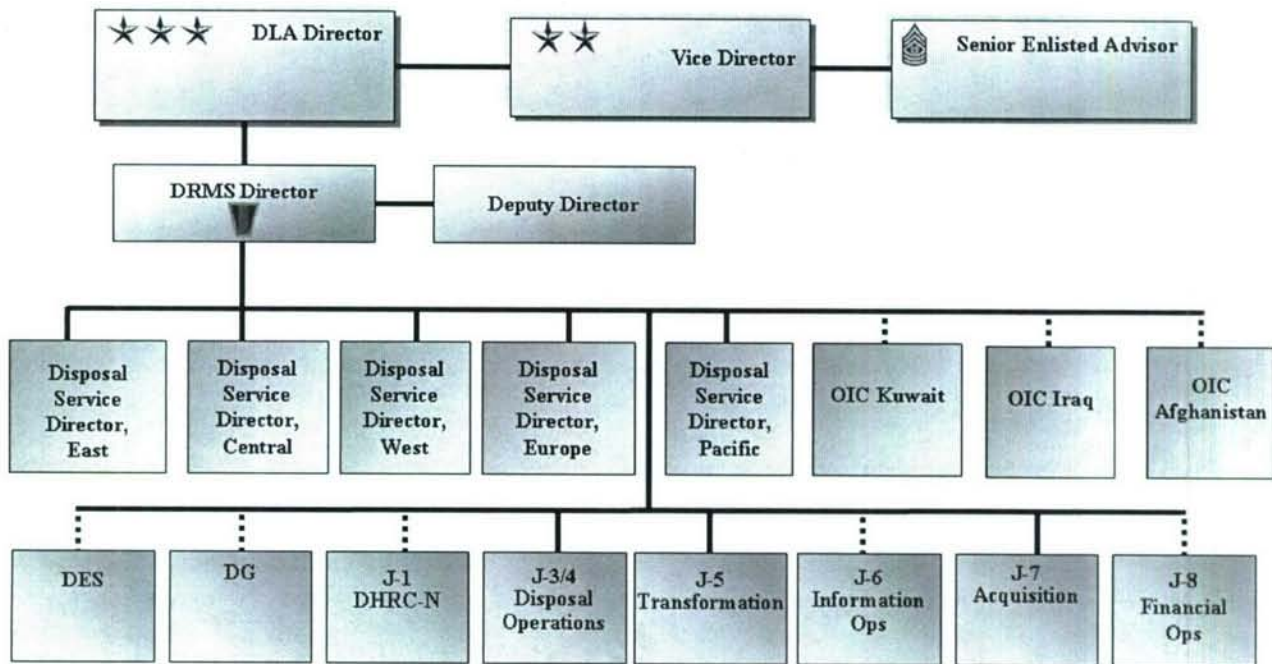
DLA Director

Vice Director

Senior Enlisted Advisor

DRMS Director

Deputy Director

Disposal Service Director, East

Disposal Service Director, Central

Disposal Service Director, West

Disposal Service Director, Europe

Disposal Service Director, Pacific

OIC Kuwait

OIC Iraq

OIC Afghanistan

DES

DG

J-1 DHRC-N

J-3/4 Disposal Operations

J-5 Transformation

J-6 Information Ops

J-7 Acquisition

J-8 Financial Ops